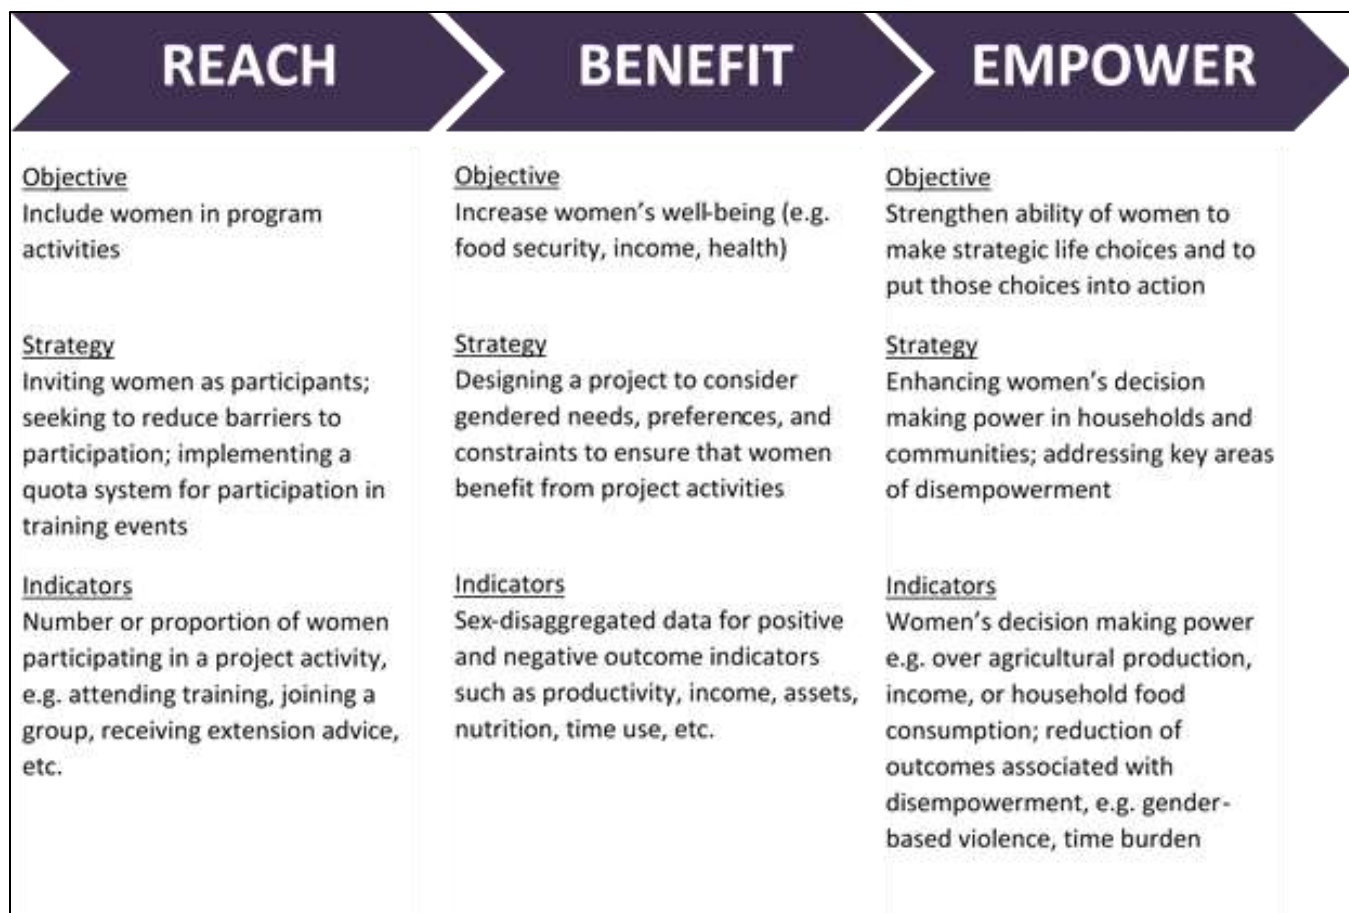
REACH

Objective
Include women in program activities

Strategy
Inviting women as participants; seeking to reduce barriers to participation; implementing a quota system for participation in training events

Indicators
Number or proportion of women participating in a project activity, e.g. attending training, joining a group, receiving extension advice, etc.

BENEFIT

Objective
Increase women's well-being (e.g. food security, income, health)

Strategy
Designing a project to consider gendered needs, preferences, and constraints to ensure that women benefit from project activities

Indicators
Sex-disaggregated data for positive and negative outcome indicators such as productivity, income, assets, nutrition, time use, etc.

EMPOWER

Objective
Strengthen ability of women to make strategic life choices and to put those choices into action

Strategy
Enhancing women's decision making power in households and communities; addressing key areas of disempowerment

Indicators
Women's decision making power e.g. over agricultural production, income, or household food consumption; reduction of outcomes associated with disempowerment, e.g. gender-based violence, time burden